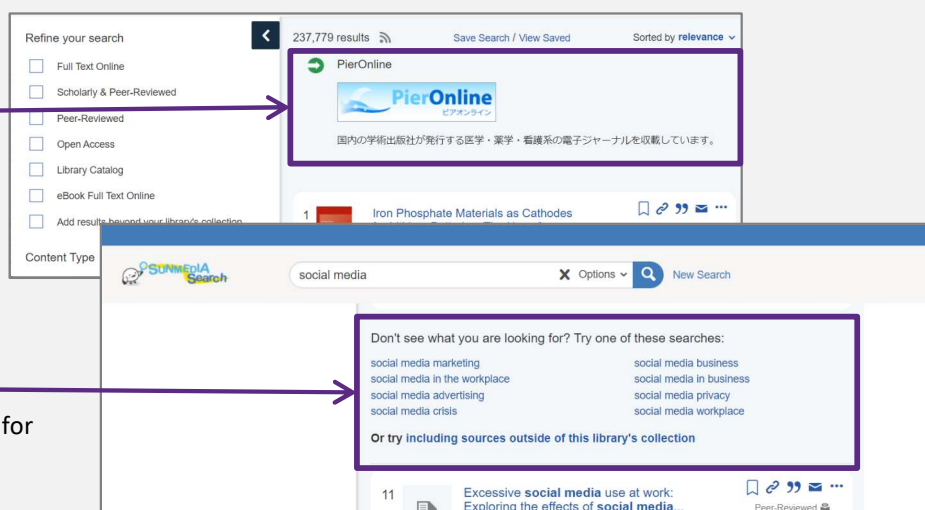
Refine your search

Full Text Online
Scholarly & Peer-Reviewed
Peer-Reviewed
Open Access
Library Catalog
eBook Full Text Online
Add results beyond your library's collection

Content Type

237,779 results

Save Search / View Saved

Sorted by relevance

PierOnline

PierOnline ピアオンライン

国内の学術出版社が発行する医学・薬学・看護系の電子ジャーナルを収載しています。

1

Iron Phosphate Materials as Cathodes

SUNMEDIA Search

social media

Options

New Search

Don't see what you are looking for? Try one of these searches:

social media marketing
social media in the workplace
social media advertising
social media crisis
social media business
social media in business
social media privacy
social media workplace

Or try including sources outside of this library's collection

11

Excessive social media use at work: Exploring the effects of social media...

Peer-Reviewed

for